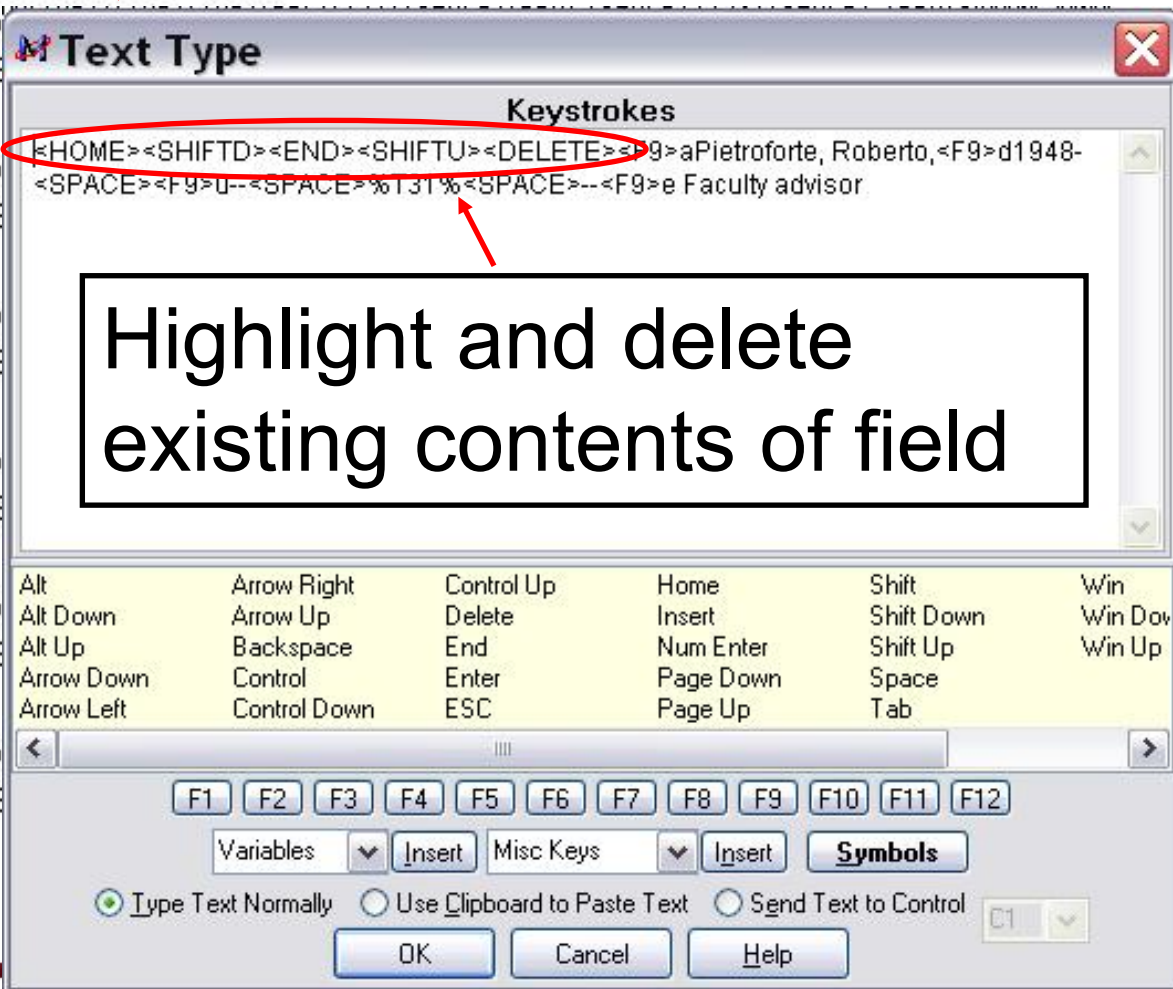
Text Type

Keystrokes

<HOME><SHIFTD><END><SHIFTU><DELETE><F9>aPietroforte, Roberto,<F9>d1948-<SPACE><F9>u--<SPACE>%131%<SPACE>--<F9>e Faculty advisor

Highlight and delete existing contents of field

| Alt | Arrow Right | Control Up | Home | Shift | Win |
|---|---|---|---|---|---|
| Alt Down | Arrow Up | Delete | Insert | Shift Down | Win Dow |
| Alt Up | Backspace | End | Num Enter | Shift Up | Win Up |
| Arrow Down | Control | Enter | Page Down | Space | |
| Arrow Left | Control Down | ESC | Page Up | Tab | |

F1 F2 F3 F4 F5 F6 F7 F8 F9 F10 F11 F12

Variables Insert Misc Keys Insert Symbols

Type Text Normally Use Clipboard to Paste Text Send Text to Control C1

OK Cancel Help